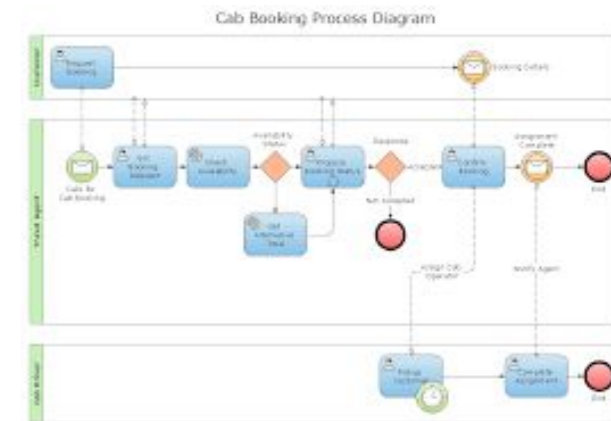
Cab Booking Process Diagram

Customer

Request Booking

Booking Details

Travel Agent

Calls for Cab Booking

Get Booking Details

Check Availability

Availability Status

Get Alternative Time

Propose Booking Status

Response

Accepted

Not Accepted

Confirm Booking

Assignment Complete

End

Assign Cab Operator

Notify Agent

Cab Driver

Pickup Customer

Complete Assignment

End